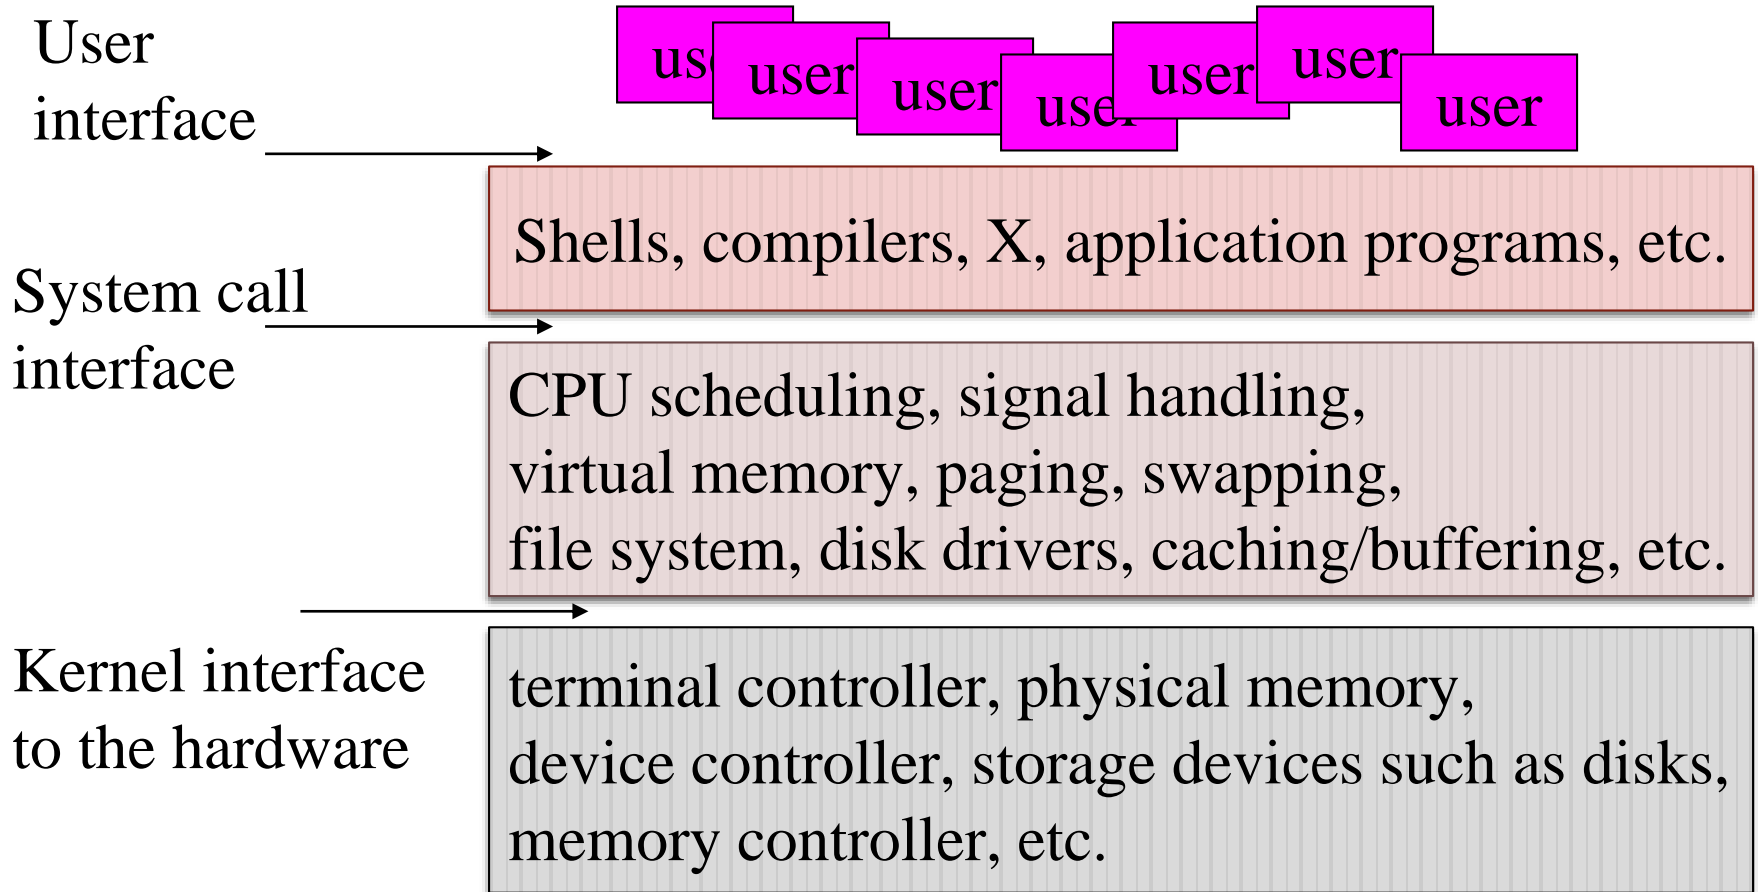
User interface

us user user use user user user

Shells, compilers, X, application programs, etc.

System call interface

CPU scheduling, signal handling, virtual memory, paging, swapping, file system, disk drivers, caching/buffering, etc.

Kernel interface to the hardware

terminal controller, physical memory, device controller, storage devices such as disks, memory controller, etc.